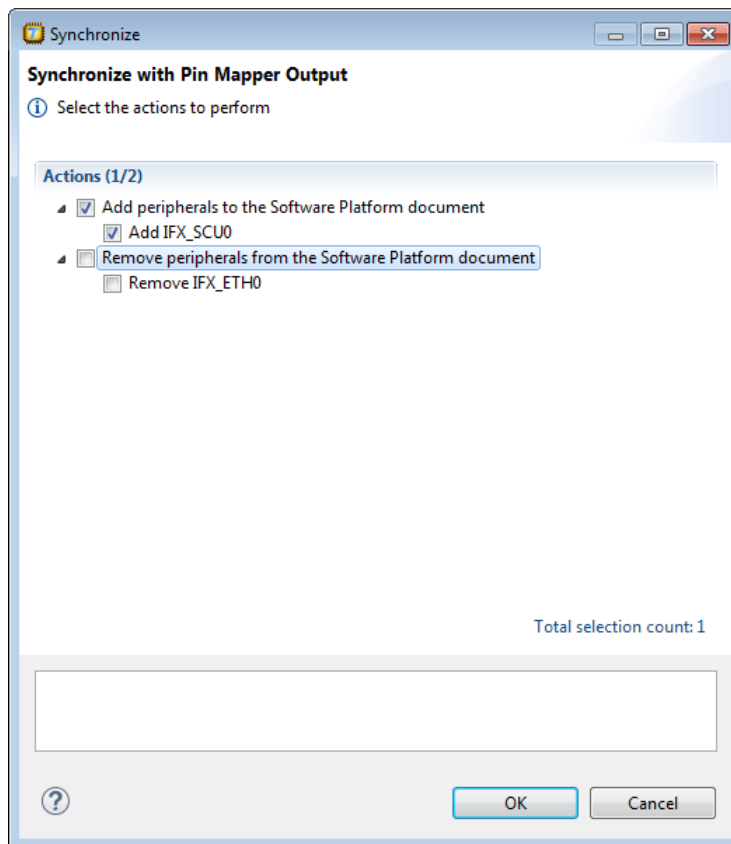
Synchronize

Synchronize with Pin Mapper Output

Select the actions to perform

Actions (1/2)

Add peripherals to the Software Platform document

Add IFX_SCU0

Remove peripherals from the Software Platform document

Remove IFX_ETH0

Total selection count: 1

OK

Cancel